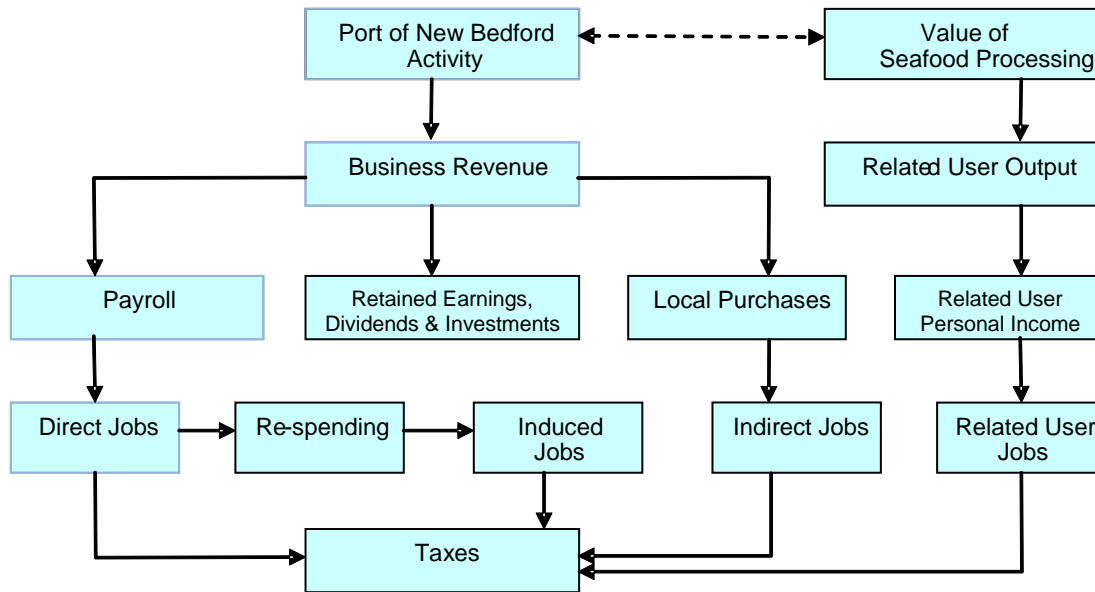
Port of New Bedford Activity

Value of Seafood Processing

Business Revenue

Related User Output

Payroll

Retained Earnings, Dividends & Investments

Local Purchases

Related User Personal Income

Direct Jobs

Re-spending

Induced Jobs

Indirect Jobs

Related User Jobs

Taxes